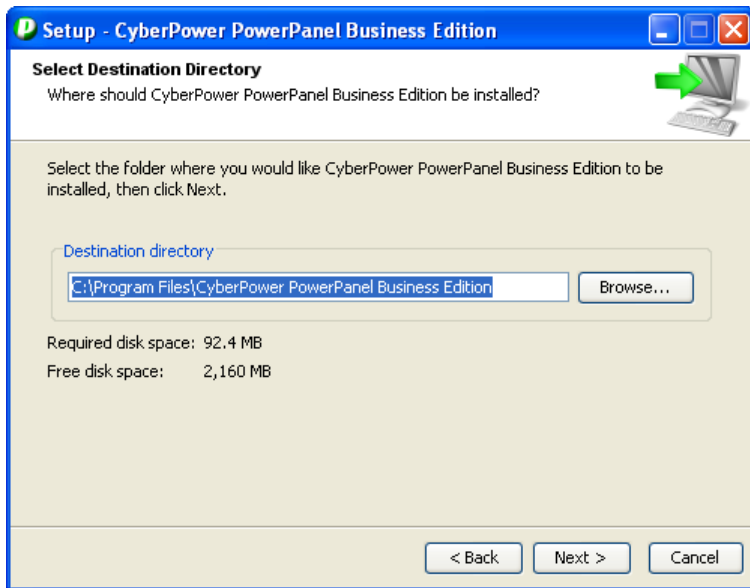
Setup - CyberPower PowerPanel Business Edition

Select Destination Directory

Where should CyberPower PowerPanel Business Edition be installed?

Select the folder where you would like CyberPower PowerPanel Business Edition to be installed, then click Next.

Destination directory

C:\Program Files\CyberPower PowerPanel Business Edition

Browse...

Required disk space: 92.4 MB

Free disk space: 2,160 MB

< Back

Next >

Cancel